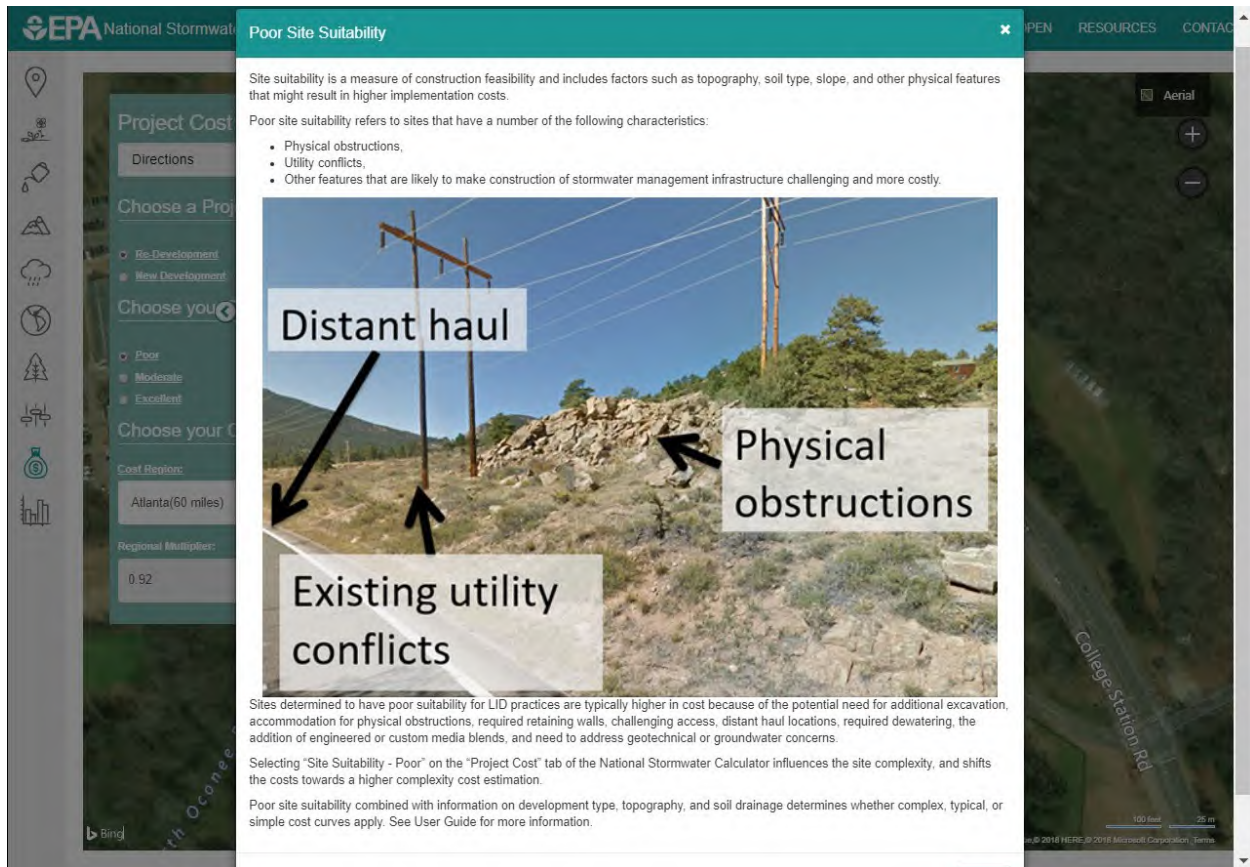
EPA National Stormwat

OPEN RESOURCES CONTAC

Project Cost

Directions

Choose a Proj

Re-Development

New Development

Choose you

Poor

Moderate

Excellent

Choose your C

Cost Region:

Atlanta(60 miles)

Regional Multiplier:

0.92

Aerial

+

−

Poor Site Suitability

×

Site suitability is a measure of construction feasibility and includes factors such as topography, soil type, slope, and other physical features that might result in higher implementation costs.

Poor site suitability refers to sites that have a number of the following characteristics:

- Physical obstructions,
- Utility conflicts,
- Other features that are likely to make construction of stormwater management infrastructure challenging and more costly.

Distant haul

Physical obstructions

Existing utility conflicts

Sites determined to have poor suitability for LID practices are typically higher in cost because of the potential need for additional excavation, accommodation for physical obstructions, required retaining walls, challenging access, distant haul locations, required dewatering, the addition of engineered or custom media blends, and need to address geotechnical or groundwater concerns.

Selecting "Site Suitability - Poor" on the "Project Cost" tab of the National Stormwater Calculator influences the site complexity, and shifts the costs towards a higher complexity cost estimation.

Poor site suitability combined with information on development type, topography, and soil drainage determines whether complex, typical, or simple cost curves apply. See User Guide for more information.

College Station Rd

Oconee

Bing

100 feet 25 m

© 2018 HERE, © 2018 Microsoft Corporation Terms